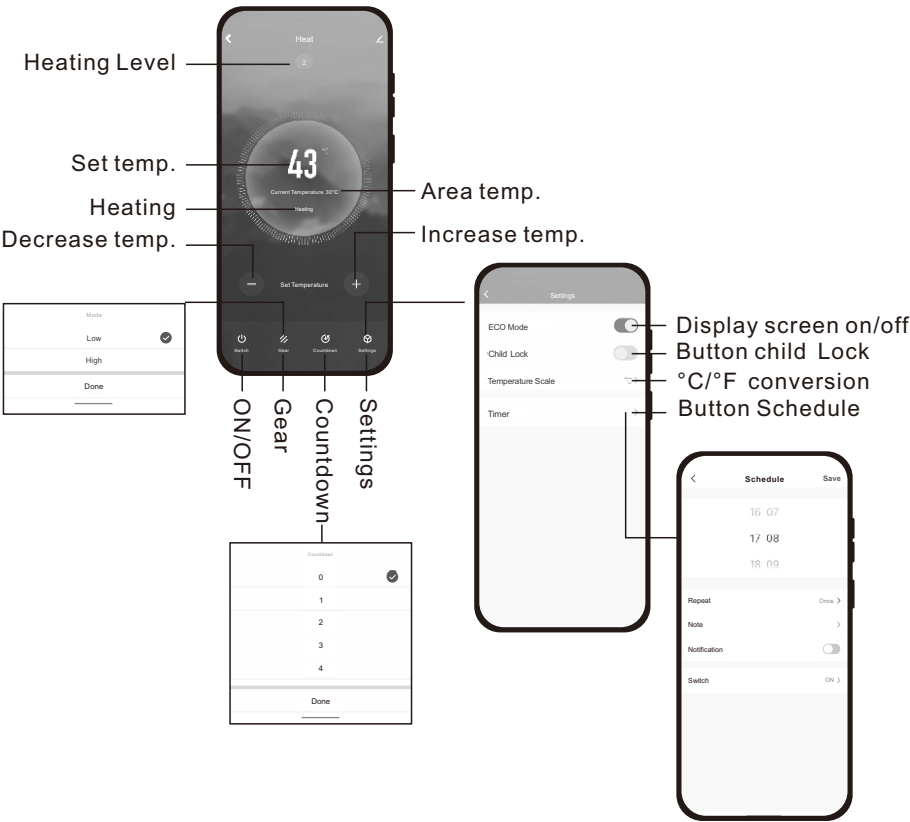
Heat

Heating Level

2

Set temp.

43 °C

Current Temperature 30°C

Area temp.

Heating

Heating

Decrease temp.

Increase temp.

Set Temperature

Mode

Low

High

Done

Switch

Gear

Countdown

Settings

ON/OFF

Gear

Countdown

Settings

Countdown

0

1

2

3

4

Done

Settings

ECO Mode

Child Lock

Temperature Scale

°C

Timer

Display screen on/off

Button child Lock

°C/°F conversion

Button Schedule

Schedule

Save

16 07

17 08

18 09

Repeat

Once

Note

Notification

Switch

ON